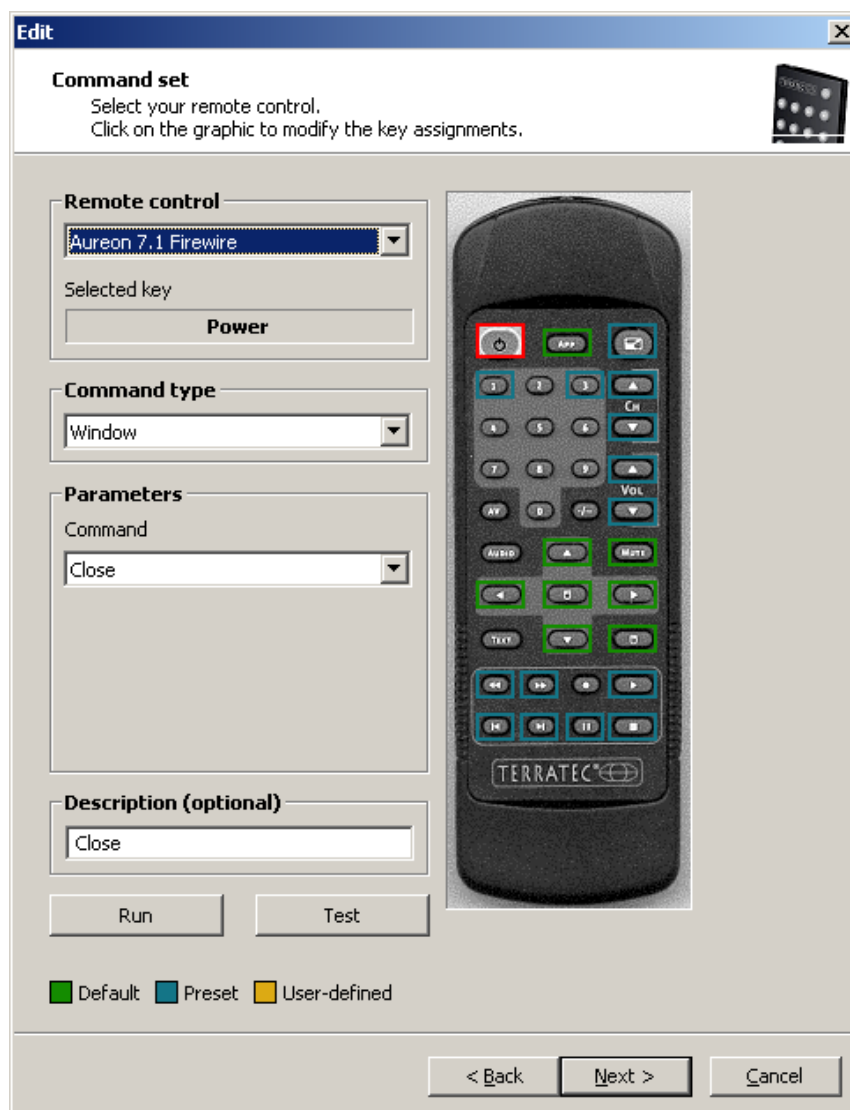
Edit

Command set
Select your remote control.
Click on the graphic to modify the key assignments.

Remote control
Aureon 7.1 Firewire
Selected key
Power

Command type
Window

Parameters
Command
Close

Description (optional)
Close

Run
Test

APP
1 2 3
CH
4 5 6
7 8 9
VOL
AV 0 -/--
AUDIO
MUTE
TEXT
TERRATEC

Default Preset User-defined

< Back
Next >
Cancel